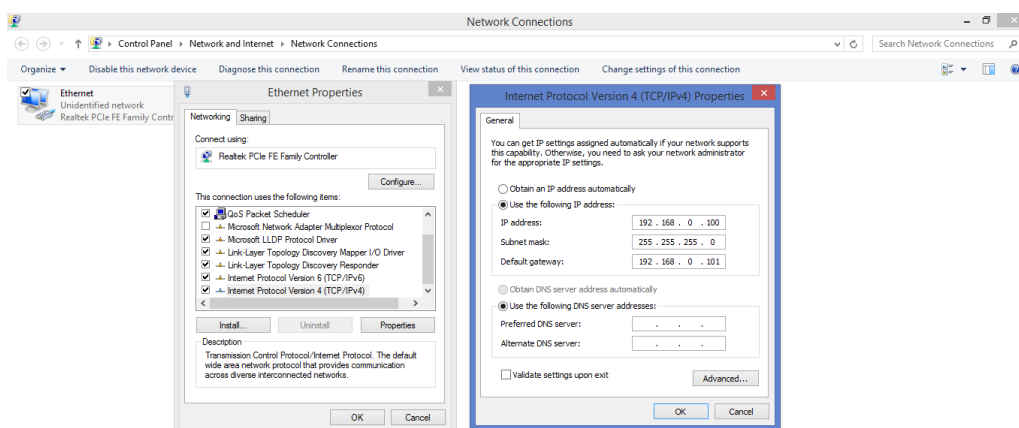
Network Connections

Control Panel > Network and Internet > Network Connections

Search Network Connections

Organize ▾ Disable this network device Diagnose this connection Rename this connection View status of this connection Change settings of this connection

Ethernet
Unidentified network
Realtek PCIe FE Family Contr

Ethernet Properties

Networking Sharing

Connect using:
Realtek PCIe FE Family Controller

Configure...

This connection uses the following items:
☑ QoS Packet Scheduler
☐ Microsoft Network Adapter Multiplexor Protocol
☑ Microsoft LLDP Protocol Driver
☑ Link-Layer Topology Discovery Mapper I/O Driver
☑ Link-Layer Topology Discovery Responder
☑ Internet Protocol Version 6 (TCP/IPv6)
☑ Internet Protocol Version 4 (TCP/IPv4)

Install... Uninstall Properties

Description
Transmission Control Protocol/Internet Protocol. The default wide area network protocol that provides communication across diverse interconnected networks.

OK Cancel

Internet Protocol Version 4 (TCP/IPv4) Properties

General

You can get IP settings assigned automatically if your network supports this capability. Otherwise, you need to ask your network administrator for the appropriate IP settings.

Obtain an IP address automatically
Use the following IP address:
IP address: 192 . 168 . 0 . 100
Subnet mask: 255 . 255 . 255 . 0
Default gateway: 192 . 168 . 0 . 101

Obtain DNS server address automatically
Use the following DNS server addresses:
Preferred DNS server: . . .
Alternate DNS server: . . .

☐ Validate settings upon exit

Advanced...

OK Cancel